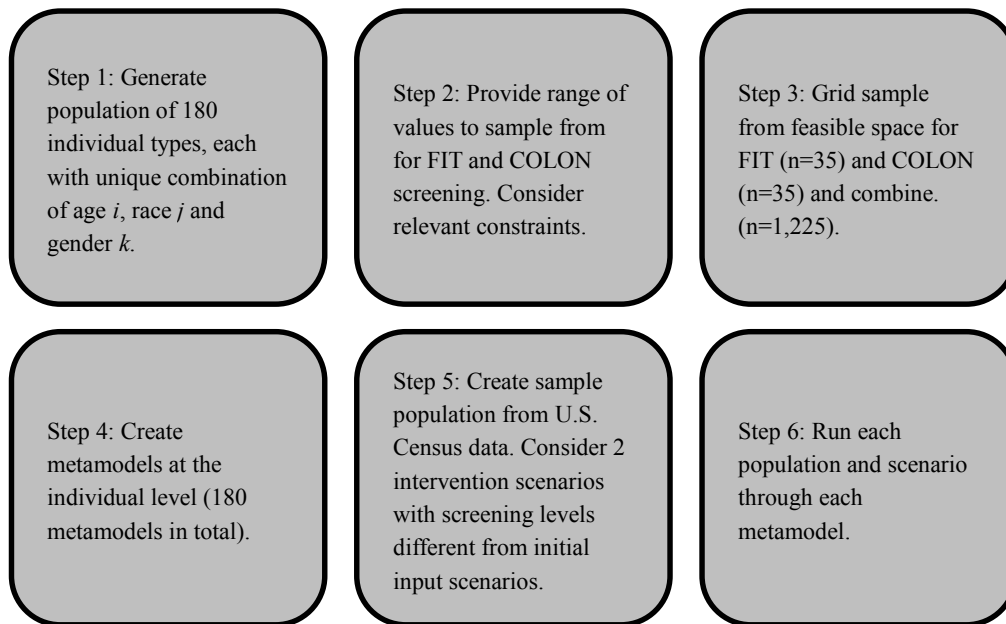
Step 1: Generate population of 180 individual types, each with unique combination of age *i*, race *j* and gender *k*.

Step 2: Provide range of values to sample from for FIT and COLON screening. Consider relevant constraints.

Step 3: Grid sample from feasible space for FIT (n=35) and COLON (n=35) and combine. (n=1,225).

Step 4: Create metamodels at the individual level (180 metamodels in total).

Step 5: Create sample population from U.S. Census data. Consider 2 intervention scenarios with screening levels different from initial input scenarios.

Step 6: Run each population and scenario through each metamodel.